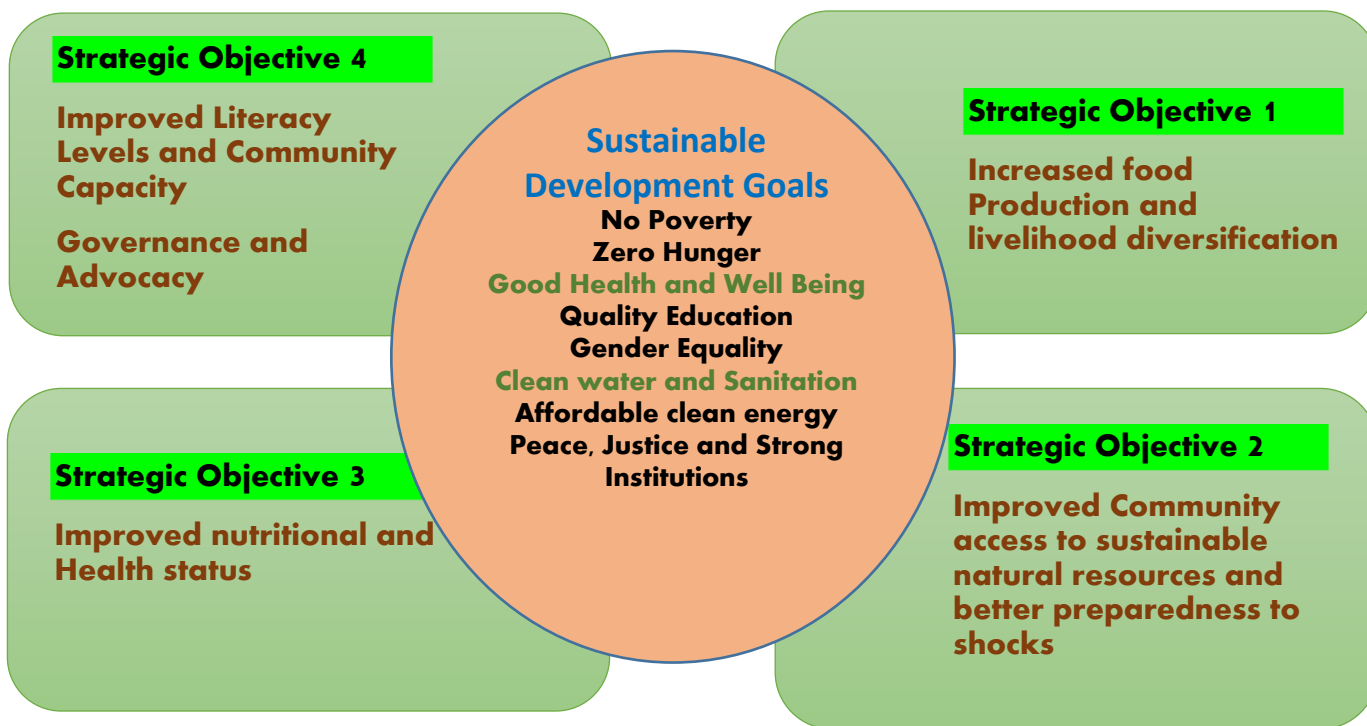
Strategic Objective 4

Improved Literacy Levels and Community Capacity

Governance and Advocacy

Sustainable Development Goals
No Poverty
Zero Hunger
Good Health and Well Being
Quality Education
Gender Equality
Clean water and Sanitation
Affordable clean energy
Peace, Justice and Strong Institutions

Strategic Objective 1

Increased food Production and livelihood diversification

Strategic Objective 3

Improved nutritional and Health status

Strategic Objective 2

Improved Community access to sustainable natural resources and better preparedness to shocks